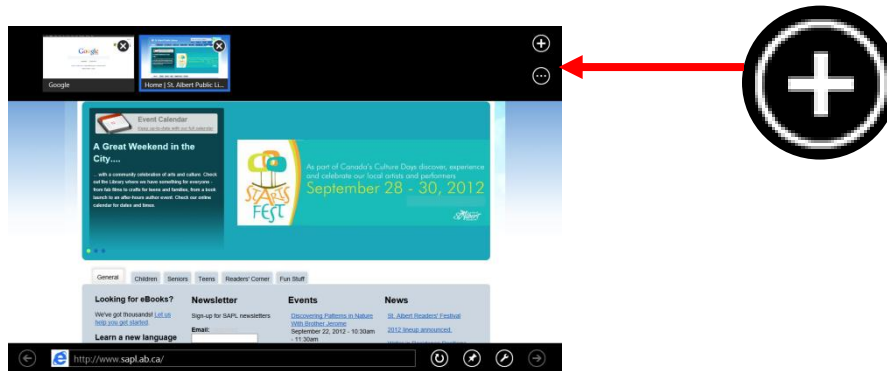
Google

Home | St. Albert Public Li...

Event Calendar

Keep up-to-date with our full calendar

A Great Weekend in the City....

... with a community celebration of arts and culture. Check out the Library where we have something for everyone - from fab films to crafts for teens and families, from a book launch to an after-hours author event. Check our online calendar for dates and times.

STARTS FEST

As part of Canada's Culture Days discover, experience and celebrate our local artists and performers

September 28 - 30, 2012

St. Albert

General Children Seniors Teens Readers' Corner Fun Stuff

Looking for eBooks?

We've got thousands! Let us help you get started.

Learn a new language

Newsletter

Sign-up for SAPL newsletters

Email:

Events

Discovering Patterns in Nature With Brother Jerome

September 22, 2012 - 10:30am - 11:30am

News

St. Albert Readers' Festival 2012 lineup announced.

http://www.sapl.ab.ca/